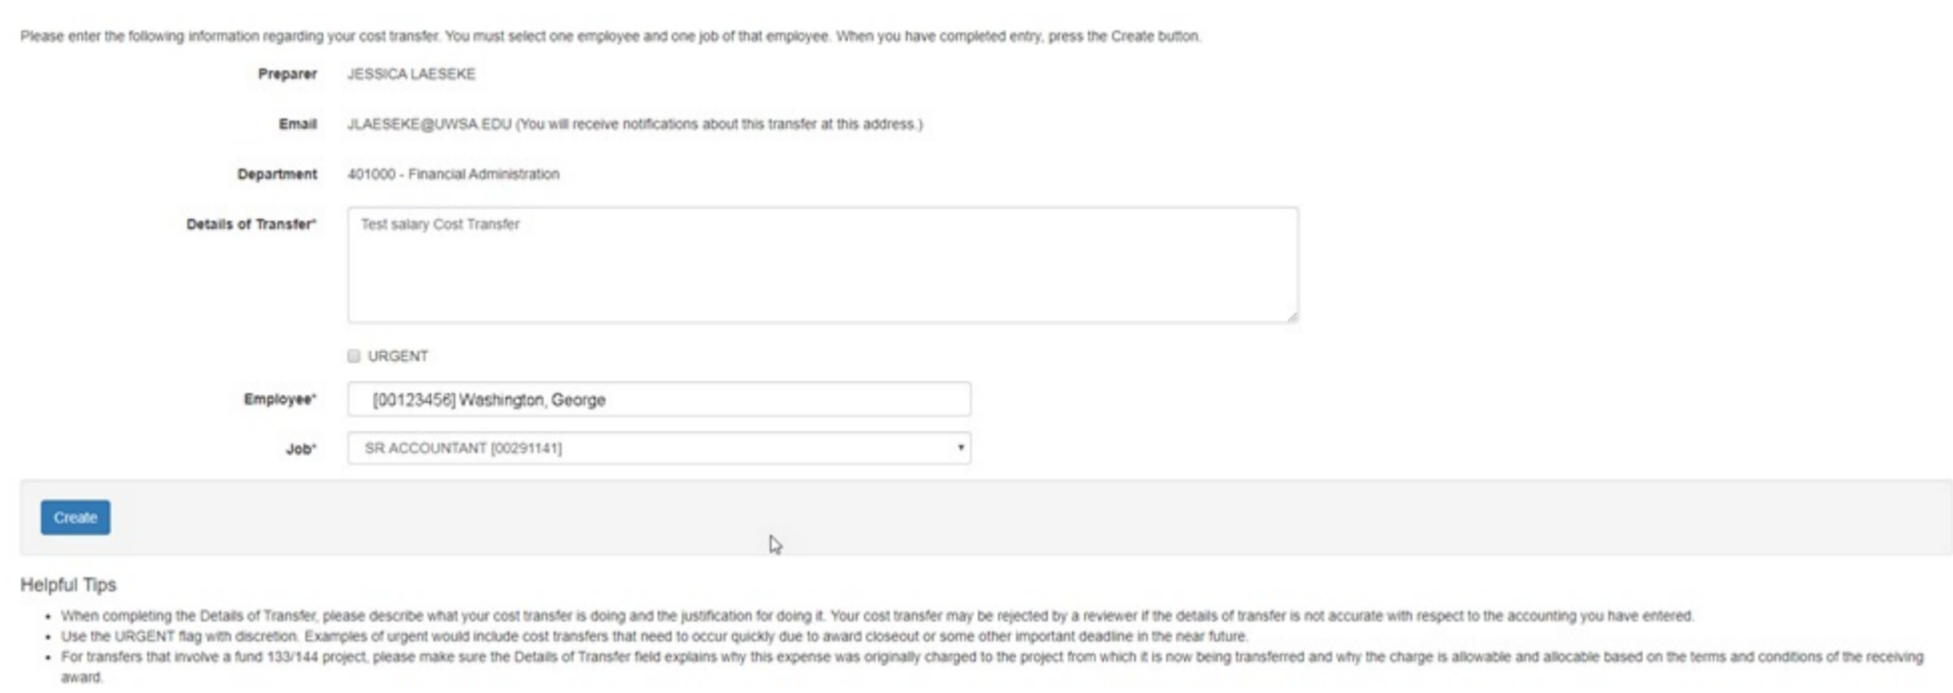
Please enter the following information regarding your cost transfer. You must select one employee and one job of that employee. When you have completed entry, press the Create button.

Preparer JESSICA LAESEKE

Email JLAESEKE@UWSA.EDU (You will receive notifications about this transfer at this address.)

Department 401000 - Financial Administration

Details of Transfer* Test salary Cost Transfer

URGENT

Employee* [00123456] Washington, George

Job* SR ACCOUNTANT [00291141]

Create

Helpful Tips

- When completing the Details of Transfer, please describe what your cost transfer is doing and the justification for doing it. Your cost transfer may be rejected by a reviewer if the details of transfer is not accurate with respect to the accounting you have entered.
- Use the URGENT flag with discretion. Examples of urgent would include cost transfers that need to occur quickly due to award closeout or some other important deadline in the near future.
- For transfers that involve a fund 133/144 project, please make sure the Details of Transfer field explains why this expense was originally charged to the project from which it is now being transferred and why the charge is allowable and allocable based on the terms and conditions of the receiving award.